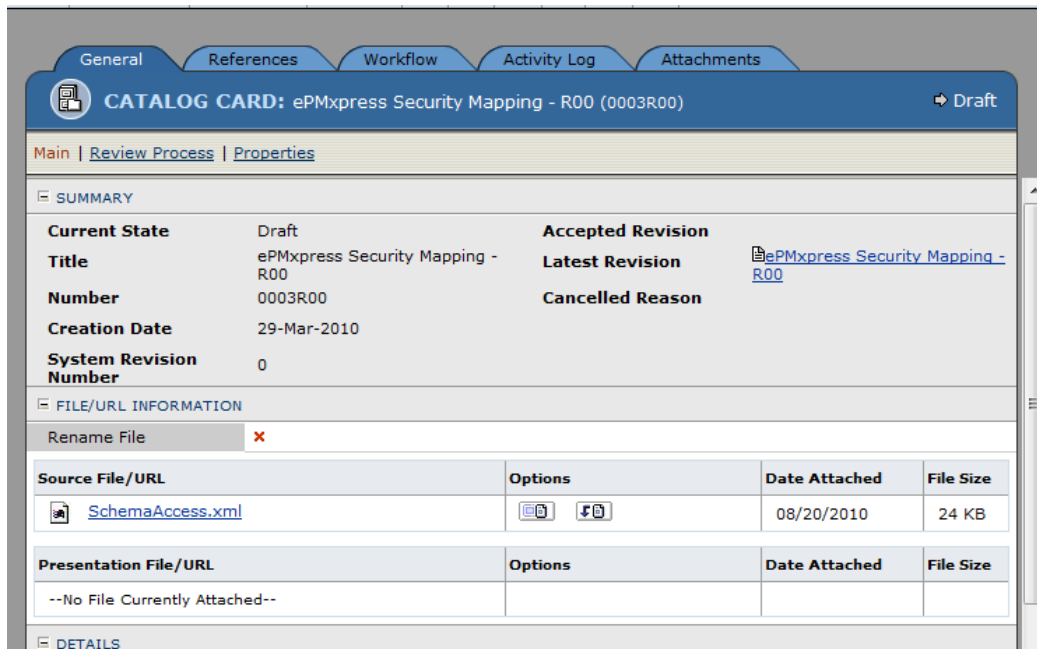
General References Workflow Activity Log Attachments

CATALOG CARD: ePMxpress Security Mapping - R00 (0003R00)

Draft

Main | Review Process | Properties

SUMMARY

| Current State | Draft | Accepted Revision | |
|---|---|---|---|
| Title | ePMxpress Security Mapping - R00 | Latest Revision | ePMxpress Security Mapping - R00 |
| Number | 0003R00 | Cancelled Reason | |
| Creation Date | 29-Mar-2010 | | |
| System Revision Number | 0 | | |

FILE/URL INFORMATION

Rename File ×

| Source File/URL | Options | Date Attached | File Size |
|---|---|---|---|
| SchemaAccess.xml | | 08/20/2010 | 24 KB |

| Presentation File/URL | Options | Date Attached | File Size |
|---|---|---|---|
| --No File Currently Attached-- | | | |

DETAILS